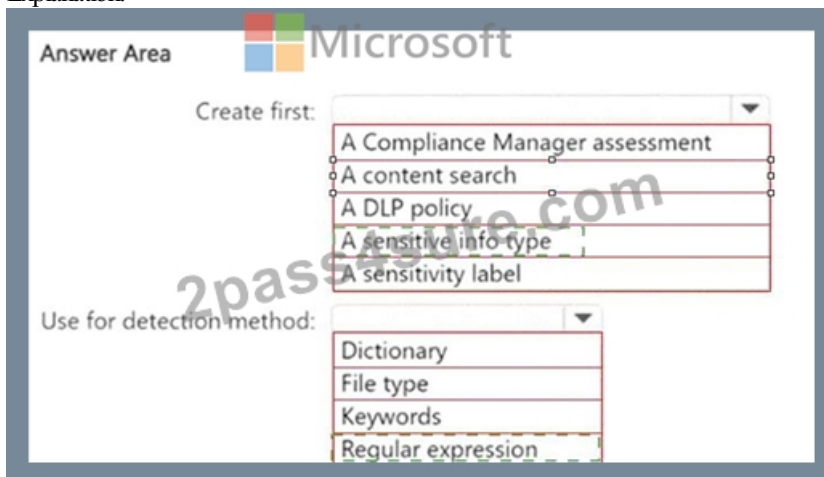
Answer Area

Microsoft

Create first:

A Compliance Manager assessment
A content search
A DLP policy
A sensitive info type
A sensitivity label

2pass4sure.com

Use for detection method:

Dictionary
File type
Keywords
Regular expression